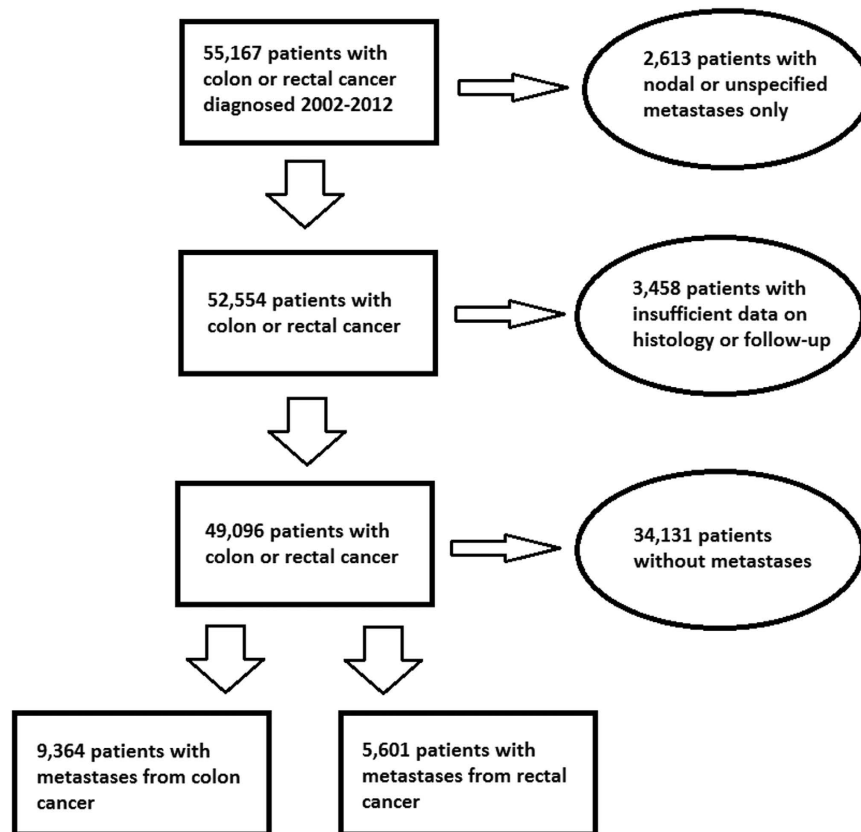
55,167 patients with colon or rectal cancer diagnosed 2002-2012

2,613 patients with nodal or unspecified metastases only

52,554 patients with colon or rectal cancer

3,458 patients with insufficient data on histology or follow-up

49,096 patients with colon or rectal cancer

34,131 patients without metastases

9,364 patients with metastases from colon cancer

5,601 patients with metastases from rectal cancer